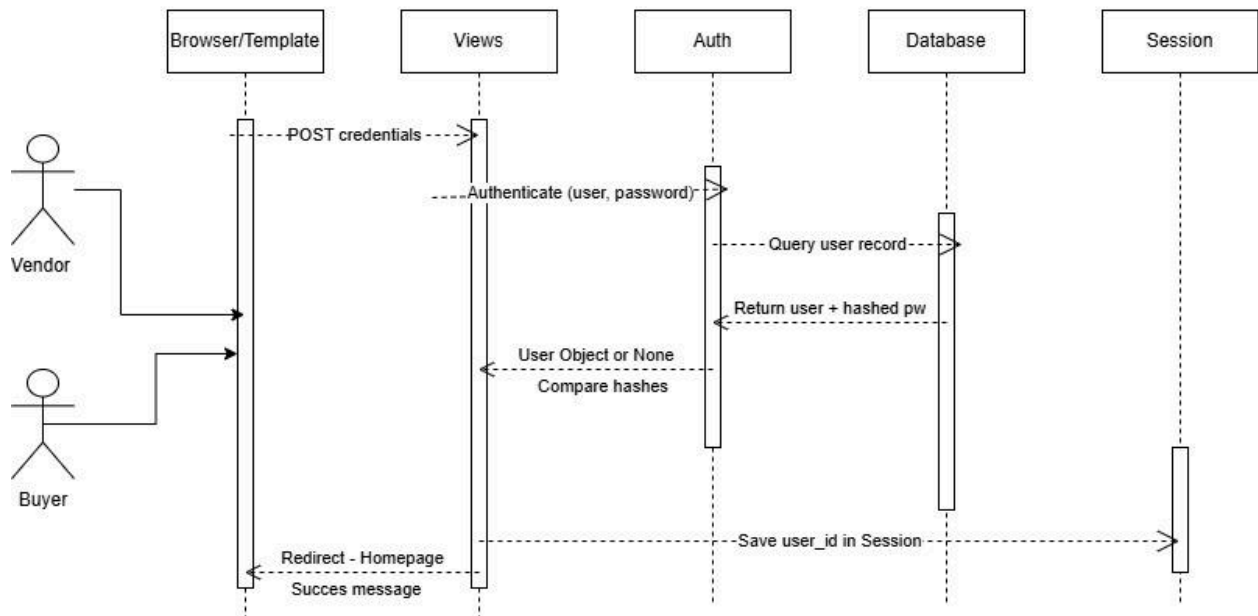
Browser/Template

Views

Auth

Database

Session

POST credentials

Authenticate (user, password)

Query user record

Return user + hashed pw

User Object or None

Compare hashes

Vendor

Buyer

Save user_id in Session

Redirect - Homepage

Succes message